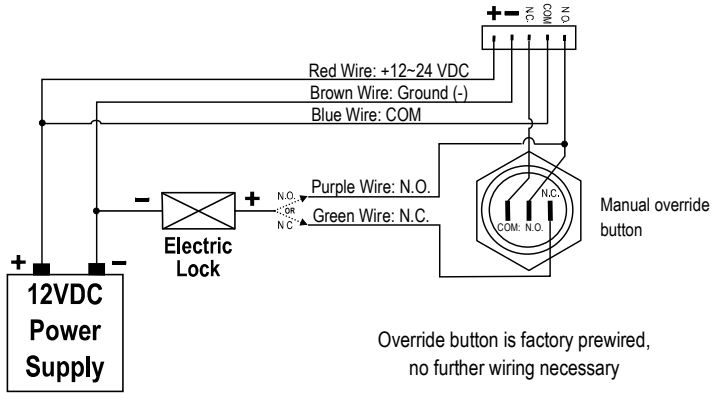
+ − N.C. COM N.O.

Red Wire: +12~24 VDC

Brown Wire: Ground (-)

Blue Wire: COM

− +

N.O. OR N.C.

Purple Wire: N.O.

Green Wire: N.C.

N.C.

COM. N.O.

Manual override button

Electric Lock

+ −

12VDC Power Supply

Override button is factory prewired, no further wiring necessary